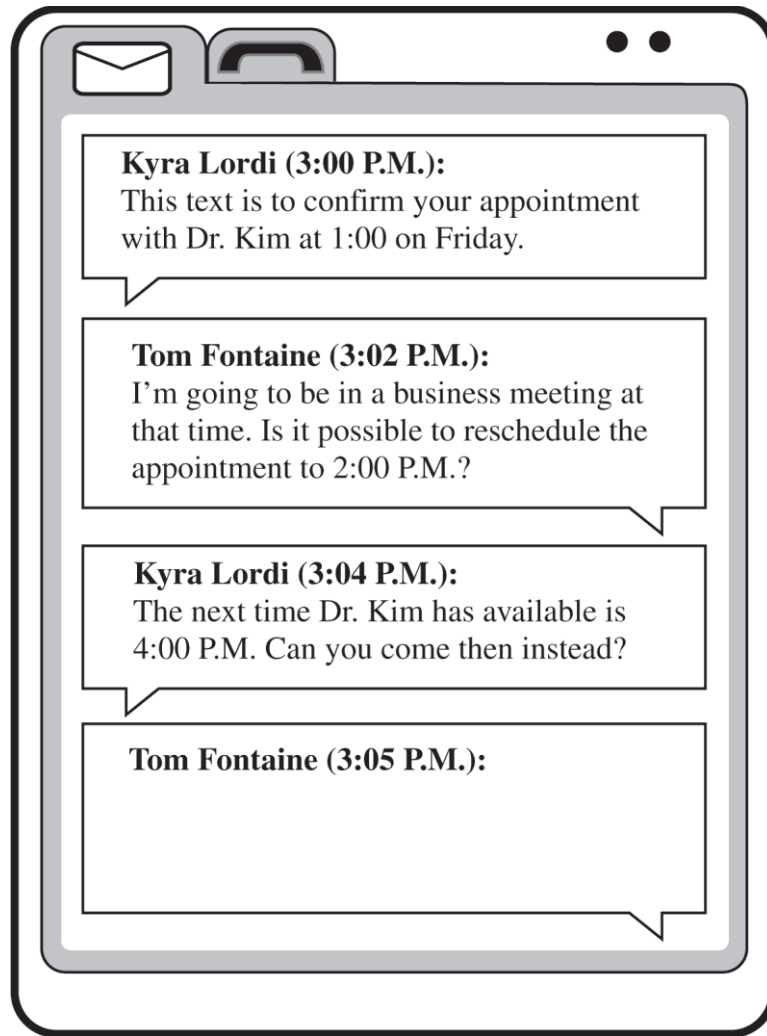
Kyra Lordi (3:00 P.M.):
This text is to confirm your appointment with Dr. Kim at 1:00 on Friday.

Tom Fontaine (3:02 P.M.):
I'm going to be in a business meeting at that time. Is it possible to reschedule the appointment to 2:00 P.M.?

Kyra Lordi (3:04 P.M.):
The next time Dr. Kim has available is 4:00 P.M. Can you come then instead?

Tom Fontaine (3:05 P.M.):